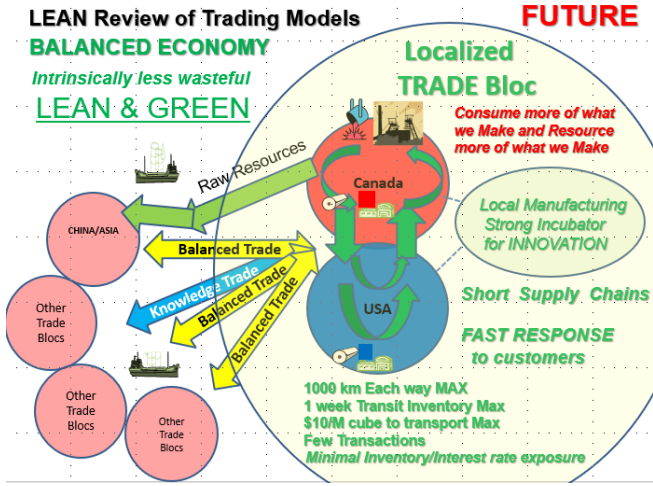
LEAN Review of Trading Models

FUTURE

BALANCED ECONOMY

Intrinsically less wasteful

LEAN & GREEN

Localized TRADE Bloc

Consume more of what we Make and Resource more of what we Make

Raw Resources

Canada

CHINA/ASIA

Balanced Trade

Knowledge Trade

Balanced Trade

Balanced Trade

Local Manufacturing Strong Incubator for INNOVATION

Short Supply Chains

USA

FAST RESPONSE to customers

Other Trade Blocs

Other Trade Blocs

Other Trade Blocs

1000 km Each way MAX
1 week Transit Inventory Max
$10/M cube to transport Max
Few Transactions
Minimal Inventory/Interest rate exposure